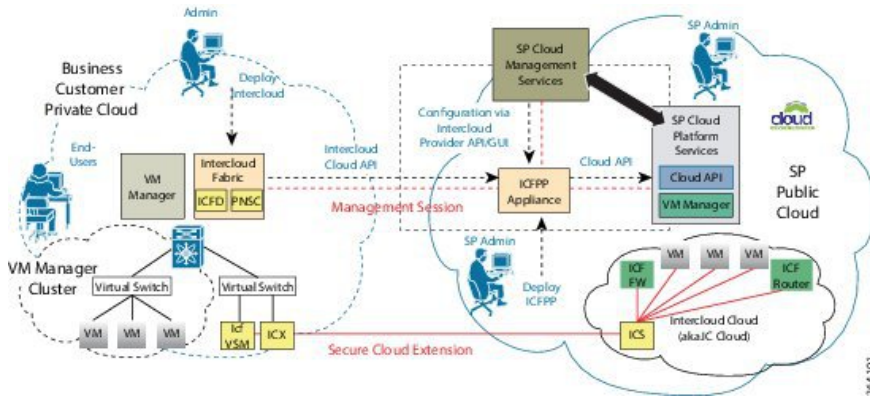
Admin

Business Customer Private Cloud

Deploy Intercloud

End-Users

VM Manager

Intercloud Fabric

ICFD

PNSC

Intercloud Cloud API

VM Manager Cluster

Virtual Switch

Virtual Switch

VM

VM

VM

Icf VSM

ICX

SP Cloud Management Services

Configuration via Intercloud Provider API/GUI

Cloud API

ICFPP Appliance

Management Session

SP Admin

Deploy ICFPP

SP Admin

SP Cloud Platform Services

Cloud API

VM Manager

cloud

SP Public Cloud

VM

VM

VM

ICF FW

ICF Router

ICS

Intercloud Cloud (aka IC Cloud)

Secure Cloud Extension

364101